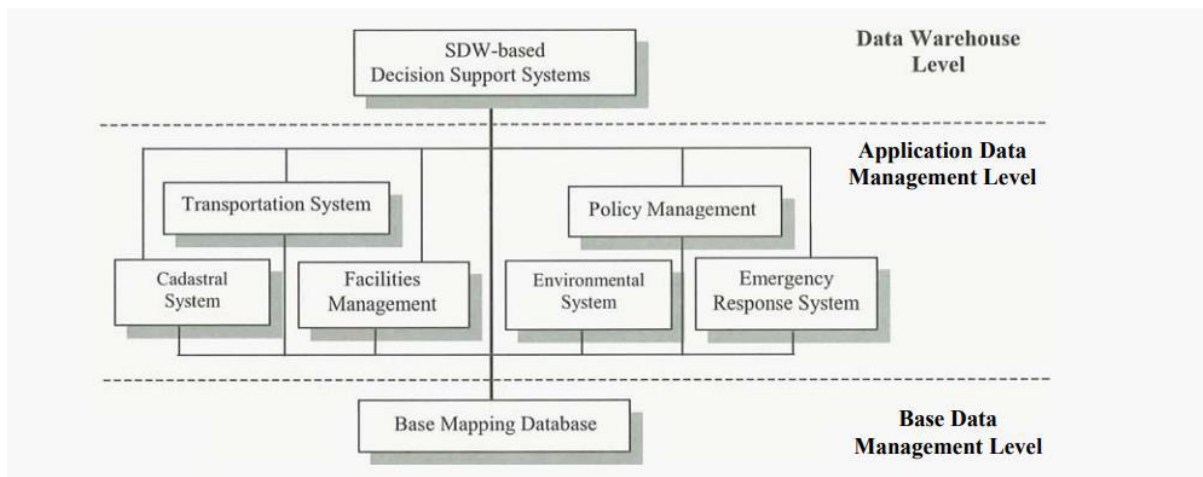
SDW-based Decision Support Systems

Data Warehouse Level

Application Data Management Level

Transportation System

Policy Management

Cadastral System

Facilities Management

Environmental System

Emergency Response System

Base Mapping Database

Base Data Management Level